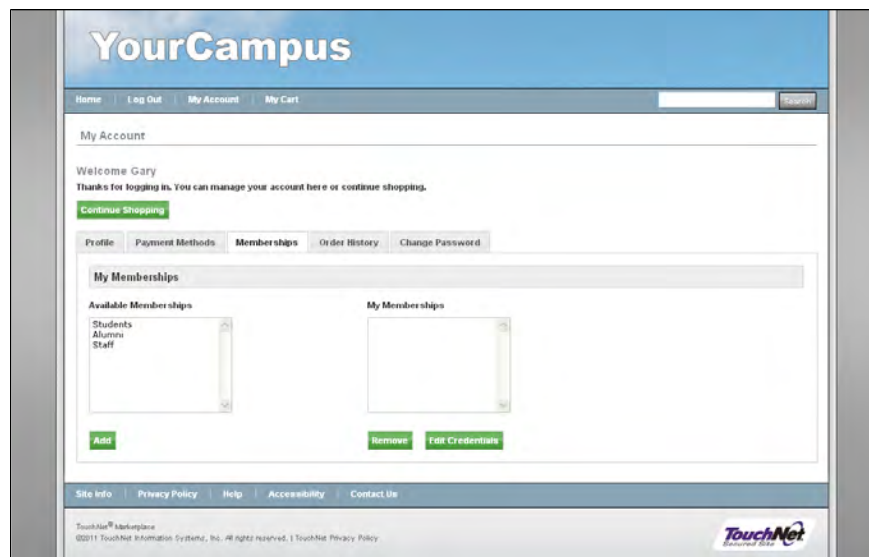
YourCampus

Home | Log Out | My Account | My Cart

Search

My Account

Welcome Gary

Thanks for logging in. You can manage your account here or continue shopping.

Continue Shopping

Profile | Payment Methods | Memberships | Order History | Change Password

My Memberships

Available Memberships

Students
Alumni
Staff

My Memberships

Add

Remove

Edit Credentials

Site Info | Privacy Policy | Help | Accessibility | Contact Us

TouchNet® Marketplace
©2011 TouchNet Information Systems, Inc. All rights reserved. | TouchNet Privacy Policy

TouchNet
Secured Site